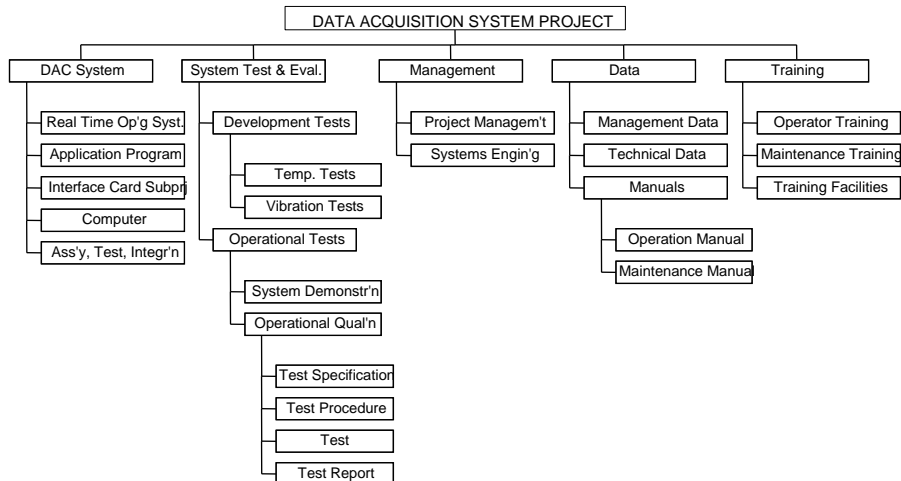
DATA ACQUISITION SYSTEM PROJECT

DAC System
Real Time Op'g Syst.
Application Program
Interface Card Subprj
Computer
Ass'y, Test, Integr'n

System Test & Eval.
Development Tests
Temp. Tests
Vibration Tests
Operational Tests
System Demonstr'n
Operational Qual'n
Test Specification
Test Procedure
Test
Test Report

Management
Project Managem't
Systems Engin'g

Data
Management Data
Technical Data
Manuals
Operation Manual
Maintenance Manual

Training
Operator Training
Maintenance Training
Training Facilities